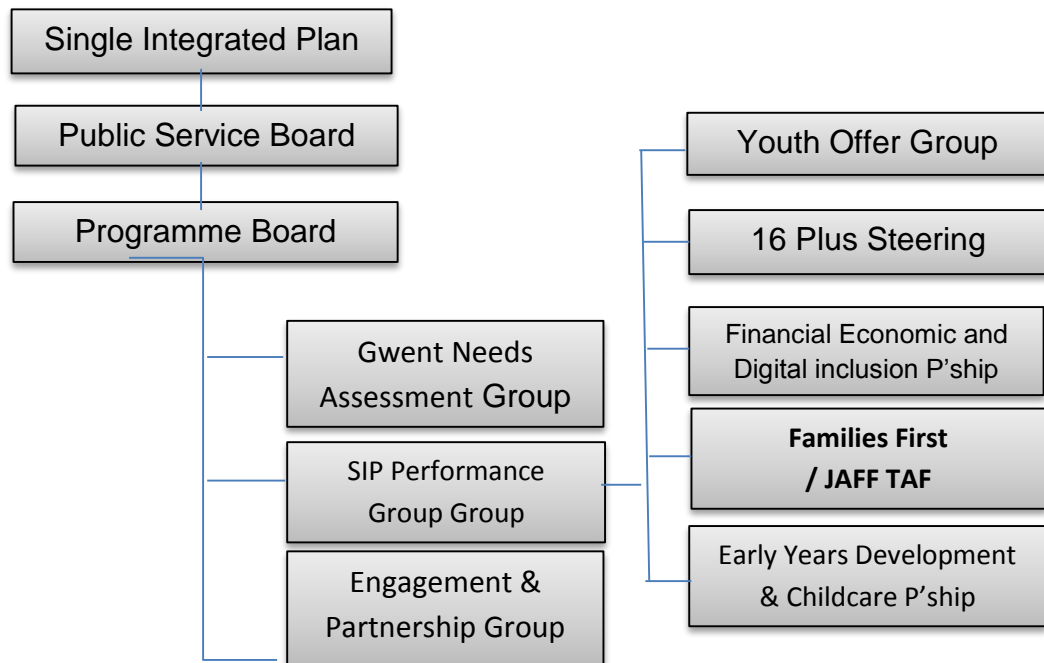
Single Integrated Plan

Public Service Board

Programme Board

Gwent Needs Assessment Group

SIP Performance Group Group

Engagement & Partnership Group

Youth Offer Group

16 Plus Steering

Financial Economic and Digital inclusion P'ship

**Families First / JAFF TAF**

Early Years Development & Childcare P'ship